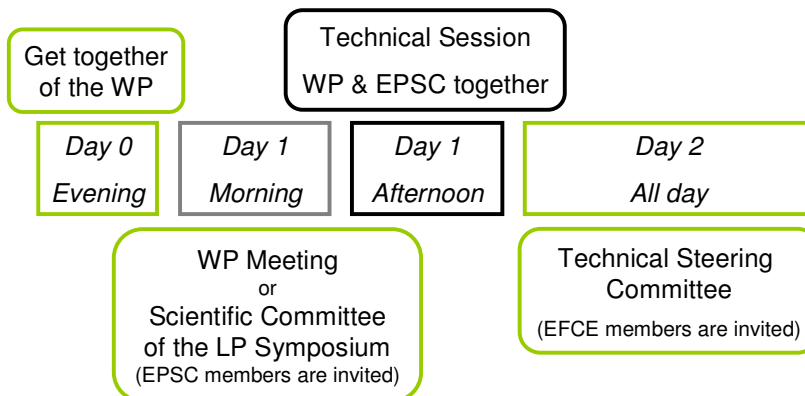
Get together of the WP

Technical Session
WP & EPSC together

Day 0
Evening

Day 1
Morning

Day 1
Afternoon

Day 2
All day

WP Meeting
or
Scientific Committee of the LP Symposium
(EPSC members are invited)

Technical Steering Committee
(EFCE members are invited)